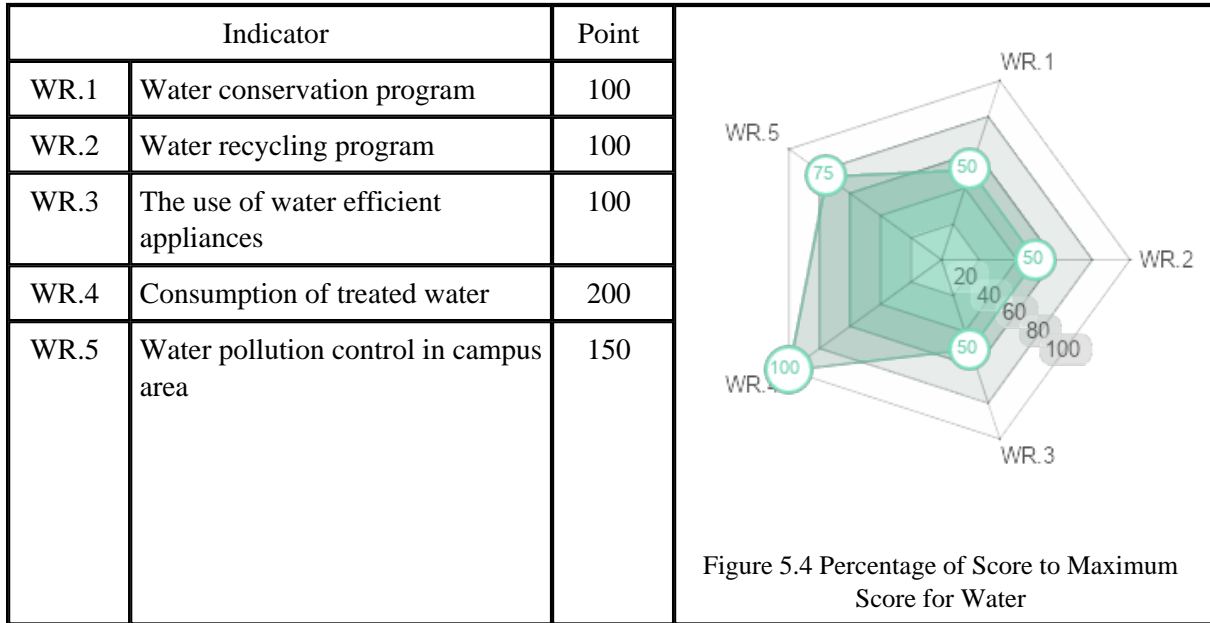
| Indicator | | Point |
|---|---|---|
| WR.1 | Water conservation program | 100 |
| WR.2 | Water recycling program | 100 |
| WR.3 | The use of water efficient appliances | 100 |
| WR.4 | Consumption of treated water | 200 |
| WR.5 | Water pollution control in campus area | 150 |

WR.1
WR.5
75
50
50
WR.2
20
40
60
80
100
50
100
WR.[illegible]
WR.3

Figure 5.4 Percentage of Score to Maximum Score for Water